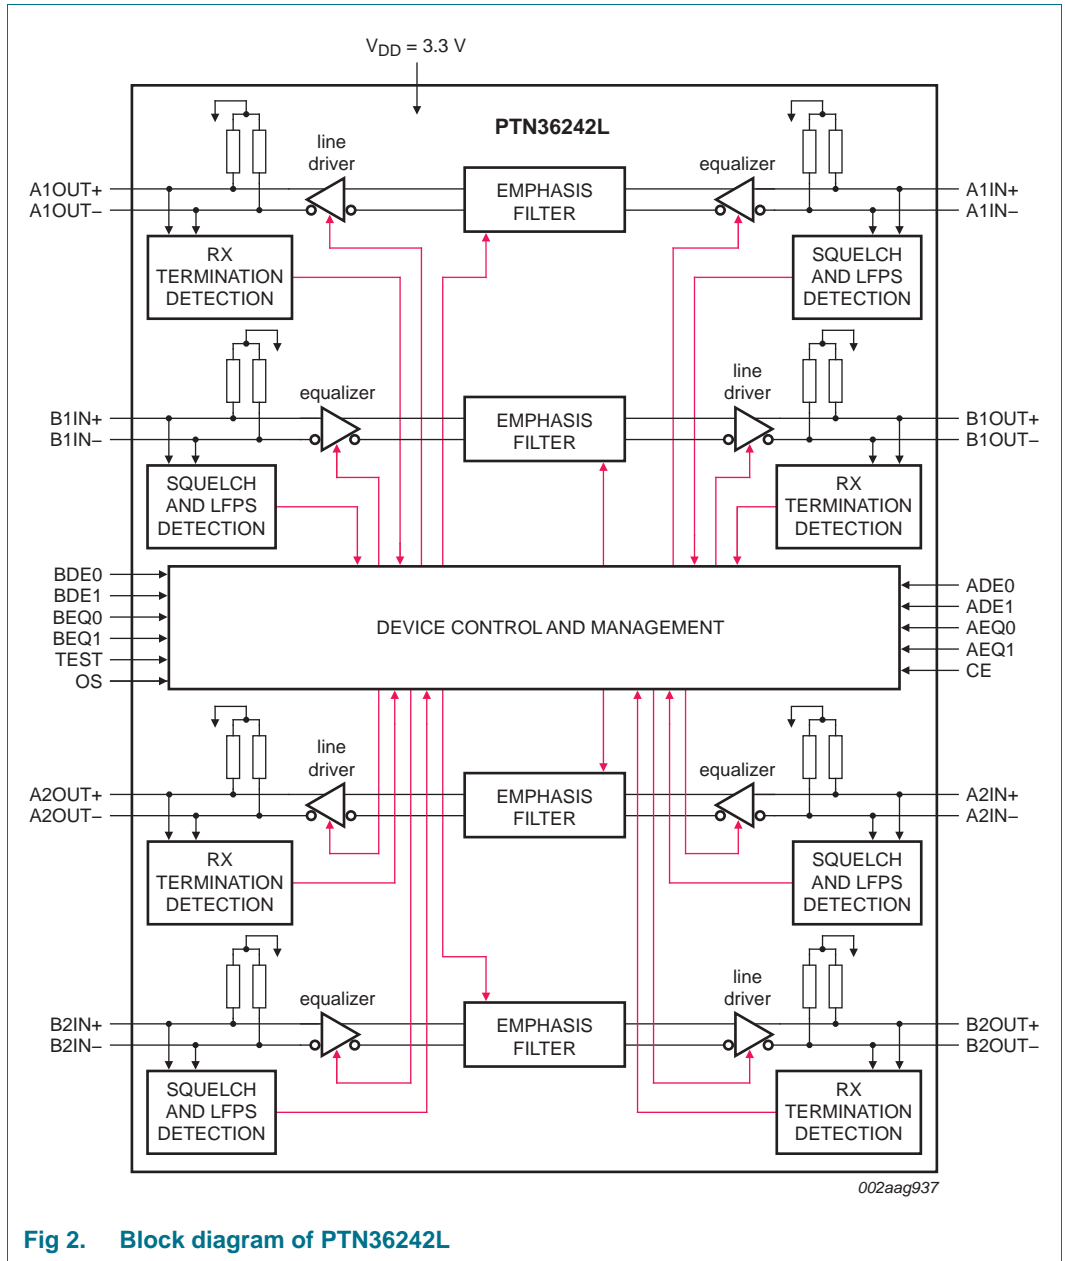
$V_{DD}$ = 3.3 V

PTN36242L

line driver

EMPHASIS FILTER

equalizer

A1OUT+
A1OUT−

A1IN+
A1IN−

RX TERMINATION DETECTION

SQUELCH AND LFPS DETECTION

equalizer

EMPHASIS FILTER

line driver

B1IN+
B1IN−

B1OUT+
B1OUT−

SQUELCH AND LFPS DETECTION

RX TERMINATION DETECTION

BDE0
BDE1
BEQ0
BEQ1
TEST
OS

DEVICE CONTROL AND MANAGEMENT

ADE0
ADE1
AEQ0
AEQ1
CE

line driver

EMPHASIS FILTER

equalizer

A2OUT+
A2OUT−

A2IN+
A2IN−

RX TERMINATION DETECTION

SQUELCH AND LFPS DETECTION

equalizer

EMPHASIS FILTER

line driver

B2IN+
B2IN−

B2OUT+
B2OUT−

SQUELCH AND LFPS DETECTION

RX TERMINATION DETECTION

002aag937

Fig 2. Block diagram of PTN36242L